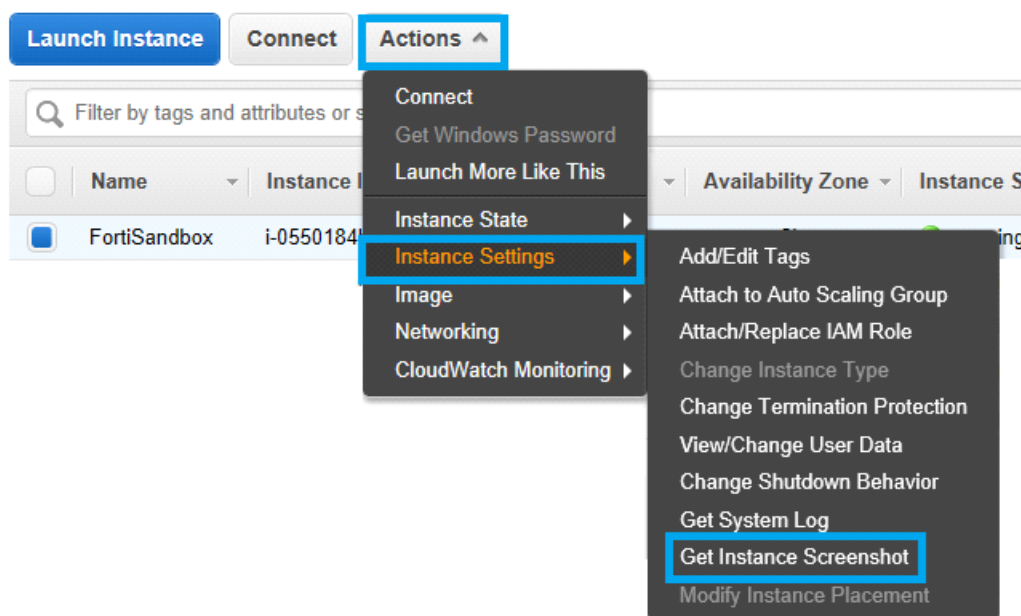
Launch Instance
Connect
Actions

Filter by tags and attributes or s

Name
Instance I
Availability Zone
Instance S

FortiSandbox
i-0550184

Connect
Get Windows Password
Launch More Like This
Instance State
Instance Settings
Image
Networking
CloudWatch Monitoring

Add/Edit Tags
Attach to Auto Scaling Group
Attach/Replace IAM Role
Change Instance Type
Change Termination Protection
View/Change User Data
Change Shutdown Behavior
Get System Log
Get Instance Screenshot
Modify Instance Placement